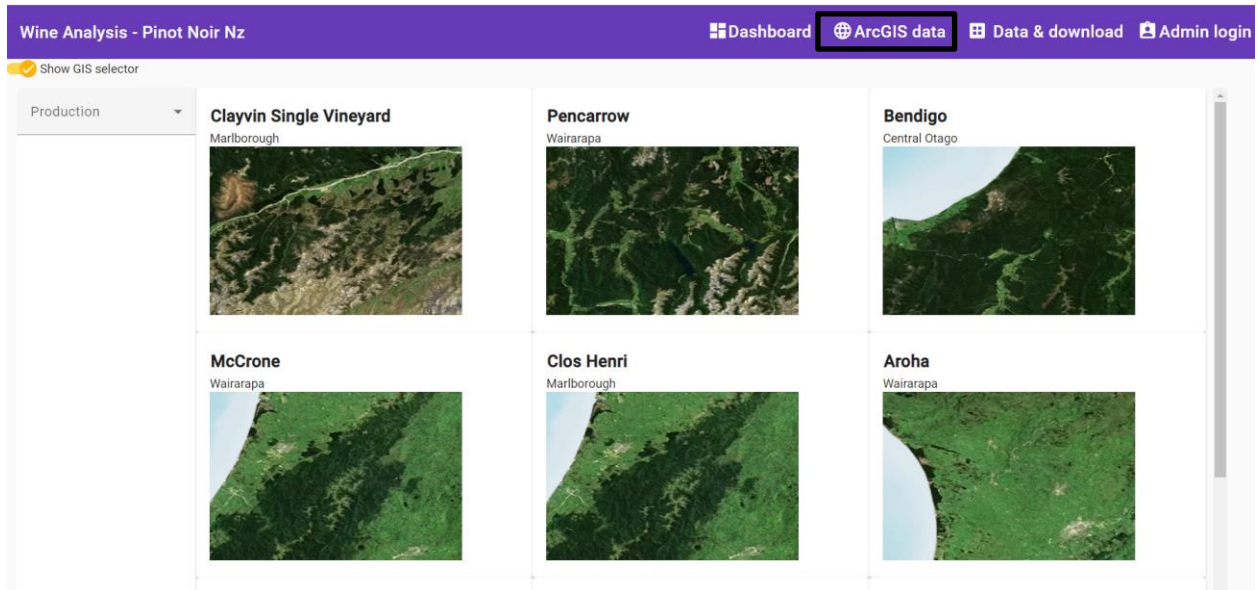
Wine Analysis - Pinot Noir Nz

Dashboard ArcGIS data Data & download Admin login

Show GIS selector

Production

Clayvin Single Vineyard
Marlborough

Pencarrow
Wairarapa

Bendigo
Central Otago

McCrone
Wairarapa

Clos Henri
Marlborough

Aroha
Wairarapa